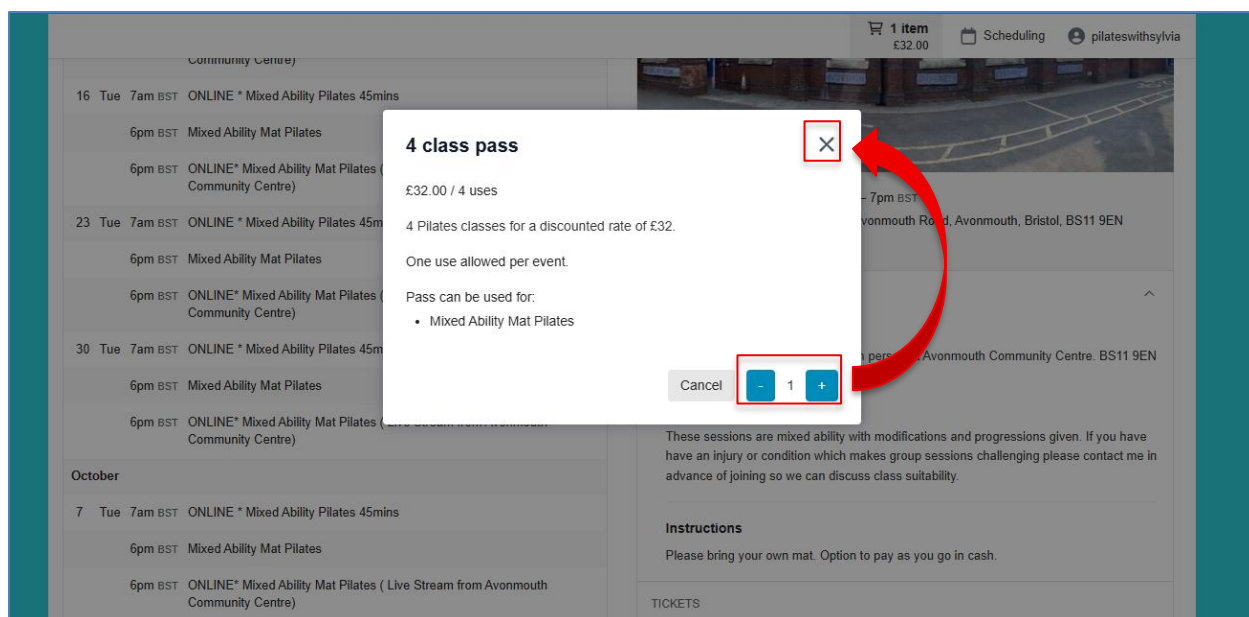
1 item
£32.00

Scheduling

pilateswithsylvia

Community Centre)

16 Tue 7am BST ONLINE * Mixed Ability Pilates 45mins

6pm BST Mixed Ability Mat Pilates

6pm BST ONLINE* Mixed Ability Mat Pilates ( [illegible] Community Centre)

23 Tue 7am BST ONLINE * Mixed Ability Pilates 45m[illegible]

6pm BST Mixed Ability Mat Pilates

6pm BST ONLINE* Mixed Ability Mat Pilates ( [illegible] Community Centre)

30 Tue 7am BST ONLINE * Mixed Ability Pilates 45m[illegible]

6pm BST Mixed Ability Mat Pilates

6pm BST ONLINE* Mixed Ability Mat Pilates ( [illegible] Community Centre)

October

7 Tue 7am BST ONLINE * Mixed Ability Pilates 45mins

6pm BST Mixed Ability Mat Pilates

6pm BST ONLINE* Mixed Ability Mat Pilates ( Live Stream from Avonmouth Community Centre)

4 class pass

£32.00 / 4 uses

4 Pilates classes for a discounted rate of £32.

One use allowed per event.

Pass can be used for:
• Mixed Ability Mat Pilates

Cancel - 1 +

– 7pm BST
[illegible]vonmouth Road, Avonmouth, Bristol, BS11 9EN

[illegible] in person at Avonmouth Community Centre. BS11 9EN

These sessions are mixed ability with modifications and progressions given. If you have have an injury or condition which makes group sessions challenging please contact me in advance of joining so we can discuss class suitability.

Instructions

Please bring your own mat. Option to pay as you go in cash.

TICKETS